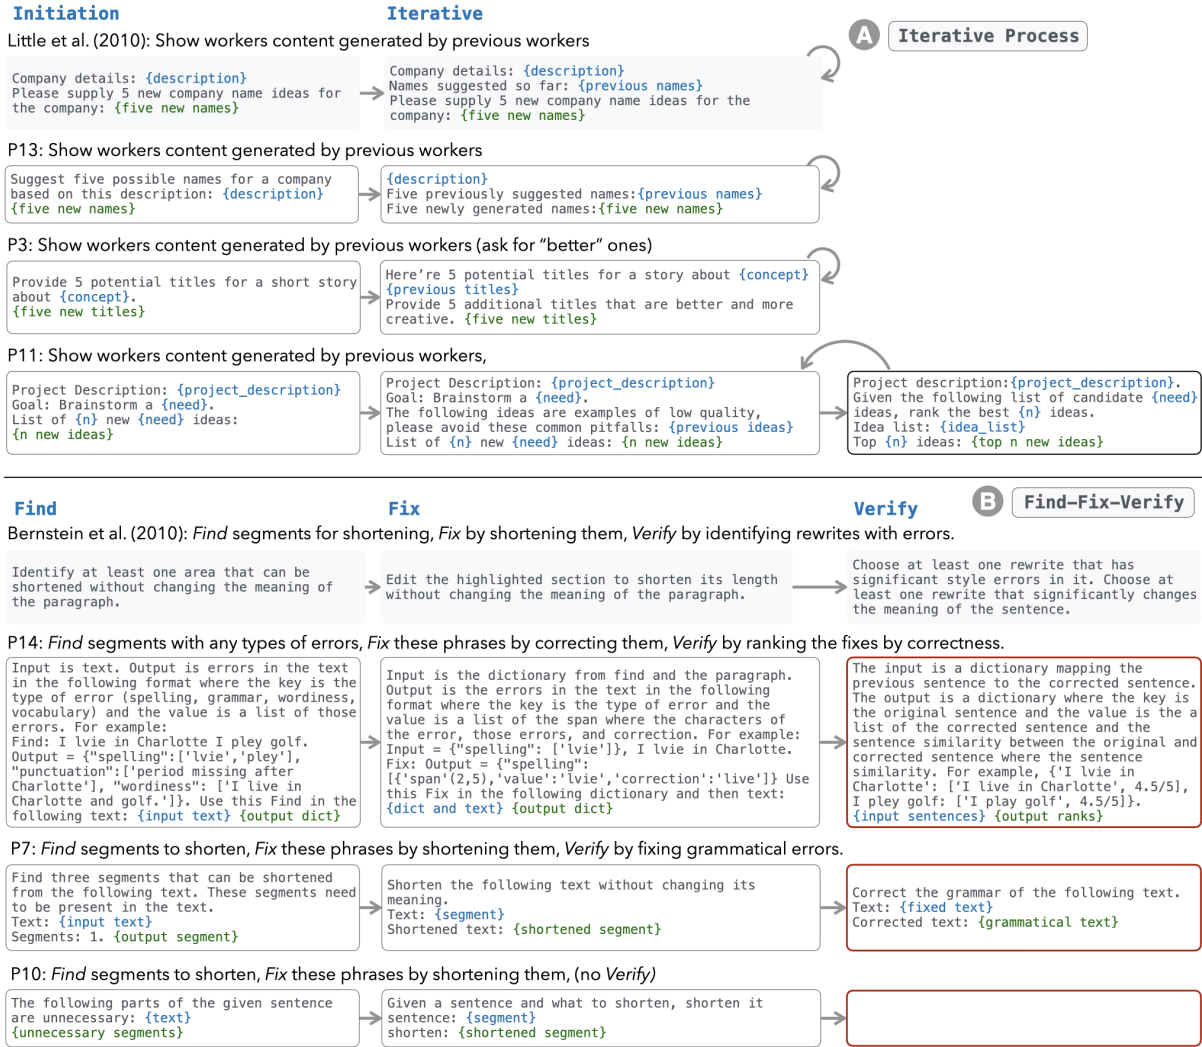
Initiation

Iterative

A Iterative Process

Little et al. (2010): Show workers content generated by previous workers

Company details: {description}
Please supply 5 new company name ideas for the company: {five new names}

Company details: {description}
Names suggested so far: {previous names}
Please supply 5 new company name ideas for the company: {five new names}

P13: Show workers content generated by previous workers

Suggest five possible names for a company based on this description: {description}
{five new names}

{description}
Five previously suggested names:{previous names}
Five newly generated names:{five new names}

P3: Show workers content generated by previous workers (ask for "better" ones)

Provide 5 potential titles for a short story about {concept}.
{five new titles}

Here're 5 potential titles for a story about {concept}
{previous titles}
Provide 5 additional titles that are better and more creative. {five new titles}

P11: Show workers content generated by previous workers,

Project Description: {project_description}
Goal: Brainstorm a {need}.
List of {n} new {need} ideas:
{n new ideas}

Project Description: {project_description}
Goal: Brainstorm a {need}.
The following ideas are examples of low quality, please avoid these common pitfalls: {previous ideas}
List of {n} new {need} ideas: {n new ideas}

Project description:{project_description}.
Given the following list of candidate {need} ideas, rank the best {n} ideas.
Idea list: {idea_list}
Top {n} ideas: {top n new ideas}

Find

Fix

Verify

B Find-Fix-Verify

Bernstein et al. (2010): Find segments for shortening, Fix by shortening them, Verify by identifying rewrites with errors.

Identify at least one area that can be shortened without changing the meaning of the paragraph.

Edit the highlighted section to shorten its length without changing the meaning of the paragraph.

Choose at least one rewrite that has significant style errors in it. Choose at least one rewrite that significantly changes the meaning of the sentence.

P14: Find segments with any types of errors, Fix these phrases by correcting them, Verify by ranking the fixes by correctness.

Input is text. Output is errors in the text in the following format where the key is the type of error (spelling, grammar, wordiness, vocabulary) and the value is a list of those errors. For example:
Find: I lvie in Charlotte I pley golf.
Output = {"spelling":['lvie','pley'], "punctuation":['period missing after Charlotte'], "wordiness": ['I live in Charlotte and golf.']}. Use this Find in the following text: {input text} {output dict}

Input is the dictionary from find and the paragraph. Output is the errors in the text in the following format where the key is the type of error and the value is a list of the span where the characters of the error, those errors, and correction. For example:
Input = {"spelling": ['lvie']}, I lvie in Charlotte.
Fix: Output = {"spelling":
[{'span'(2,5),'value':'lvie','correction':'live'}]} Use this Fix in the following dictionary and then text:
{dict and text} {output dict}

The input is a dictionary mapping the previous sentence to the corrected sentence. The output is a dictionary where the key is the original sentence and the value is the a list of the corrected sentence and the sentence similarity between the original and corrected sentence where the sentence similarity. For example, {'I lvie in Charlotte': ['I live in Charlotte', 4.5/5], I pley golf: ['I play golf', 4.5/5]}.
{input sentences} {output ranks}

P7: Find segments to shorten, Fix these phrases by shortening them, Verify by fixing grammatical errors.

Find three segments that can be shortened from the following text. These segments need to be present in the text.
Text: {input text}
Segments: 1. {output segment}

Shorten the following text without changing its meaning.
Text: {segment}
Shortened text: {shortened segment}

Correct the grammar of the following text.
Text: {fixed text}
Corrected text: {grammatical text}

P10: Find segments to shorten, Fix these phrases by shortening them, (no Verify)

The following parts of the given sentence are unnecessary: {text}
{unnecessary segments}

Given a sentence and what to shorten, shorten it
sentence: {segment}
shorten: {shortened segment}